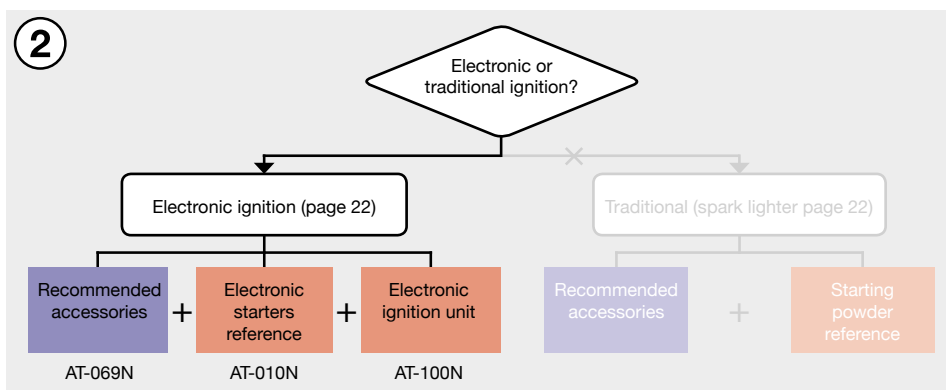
2

Electronic or traditional ignition?

Electronic ignition (page 22)

Traditional (spark lighter page 22)

Recommended accessories + Electronic starters reference + Electronic ignition unit

AT-069N

AT-010N

AT-100N

Recommended accessories + Starting powder reference